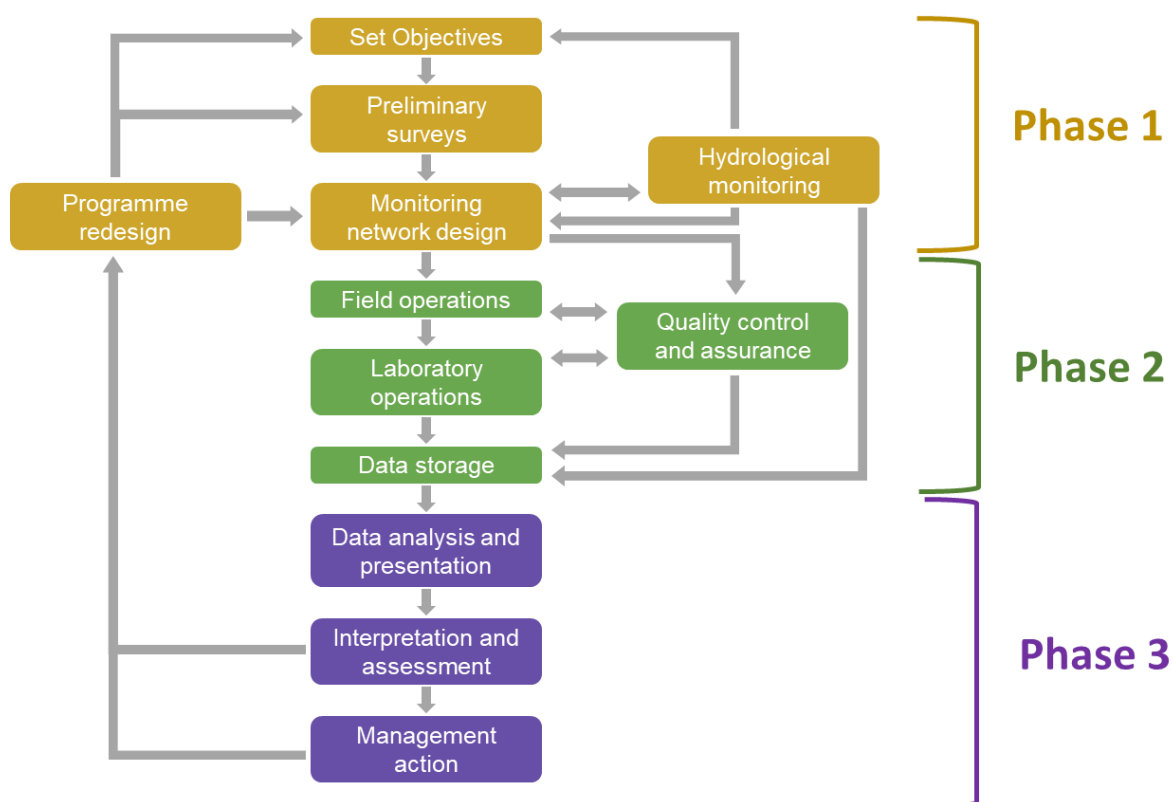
Set Objectives

Preliminary surveys

Programme redesign

Monitoring network design

Hydrological monitoring

Field operations

Quality control and assurance

Laboratory operations

Data storage

Data analysis and presentation

Interpretation and assessment

Management action

Phase 1

Phase 2

Phase 3